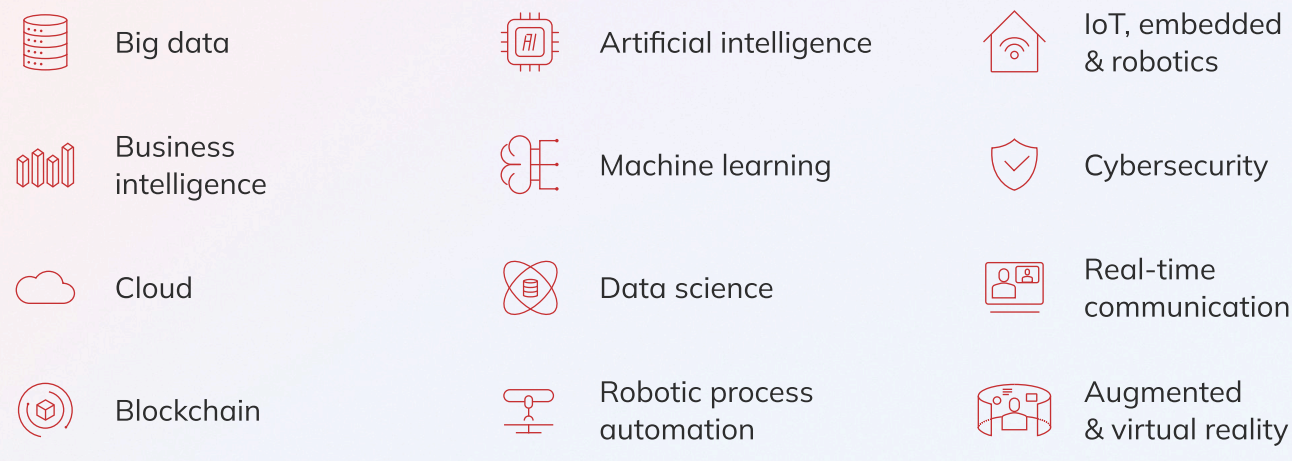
Big data

Business intelligence

Cloud

Blockchain

AI

Artificial intelligence

Machine learning

Data science

Robotic process automation

IoT, embedded & robotics

Cybersecurity

Real-time communication

Augmented & virtual reality